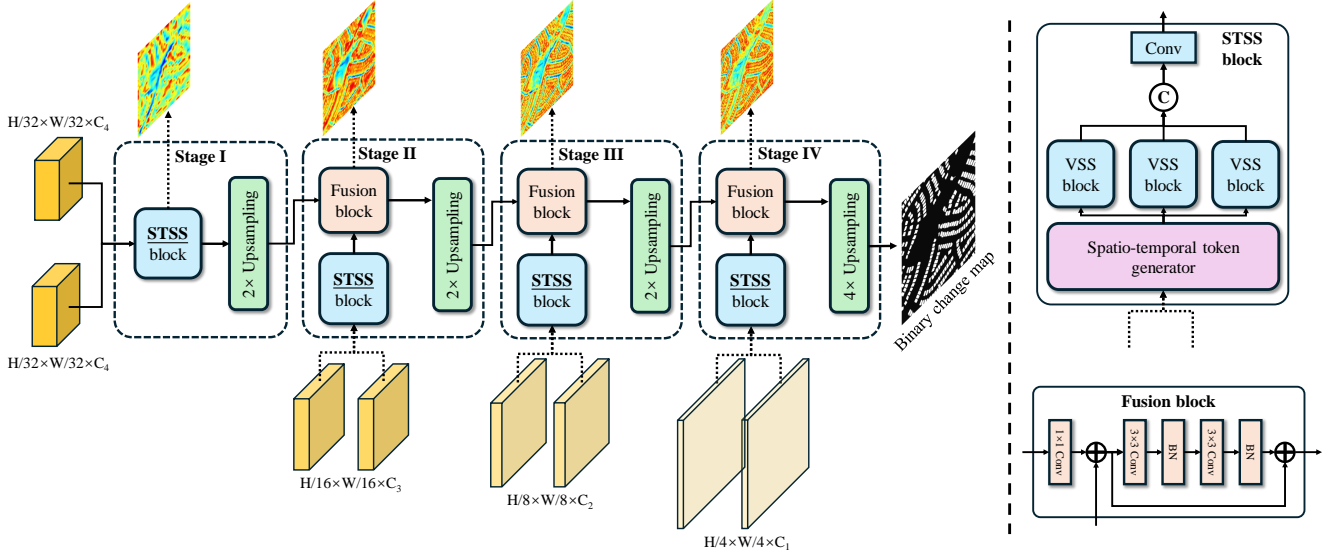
H/32×W/32×$C_4$

H/32×W/32×$C_4$

Stage I

STSS block

2× Upsampling

Stage II

Fusion block

STSS block

2× Upsampling

H/16×W/16×$C_3$

Stage III

Fusion block

STSS block

2× Upsampling

H/8×W/8×$C_2$

Stage IV

Fusion block

STSS block

4× Upsampling

H/4×W/4×$C_1$

Binary change map

Conv

STSS block

C

VSS block

VSS block

VSS block

Spatio-temporal token generator

Fusion block

1×1 Conv

3×3 Conv

BN

3×3 Conv

BN